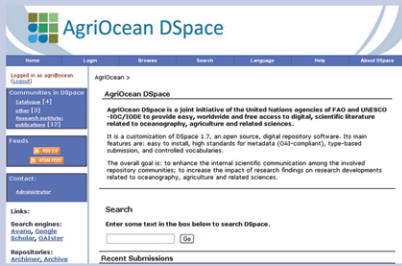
AgriOcean DSpace

Home | Login | Browse | Search | Language | Help | About DSpace

Logged in as agriOcean (Logout)

Communities in DSpace
Catalogue [4]
other [3]
Research institute publications [17]

Feeds
RSS 1.0
RSS 2.0
Atom

Contact:
Administrator

Links:
Search engines: Avano, Google Scholar, OAIster

Repositories: Archimer, Archive

AgriOcean >

AgriOcean DSpace

AgriOcean DSpace is a joint initiative of the United Nations agencies of FAO and UNESCO-IOC/IODE to provide easy, worldwide and free access to digital, scientific literature related to oceanography, agriculture and related sciences.

It is a customization of DSpace 1.7, an open source, digital repository software. Its main features are: easy to install, high standards for metadata (OAI-compliant), type-based submission, and controlled vocabularies.

The overall goal is: to enhance the internal scientific communication among the involved repository communities; to increase the impact of research findings on research developments related to oceanography, agriculture and related sciences.

Search

Enter some text in the box below to search DSpace.

Go

Recent Submissions